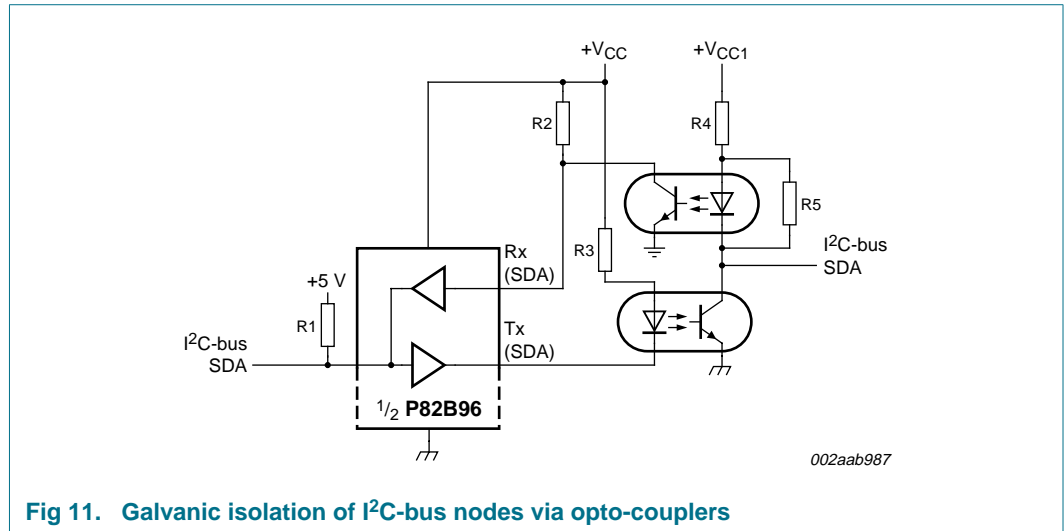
$+V_{CC}$

$+V_{CC1}$

R2

R4

R5

R3

Rx (SDA)

Tx (SDA)

+5 V

R1

$I^2C$-bus SDA

$I^2C$-bus SDA

$^1/_2$ **P82B96**

002aab987

**Fig 11. Galvanic isolation of $I^2C$-bus nodes via opto-couplers**